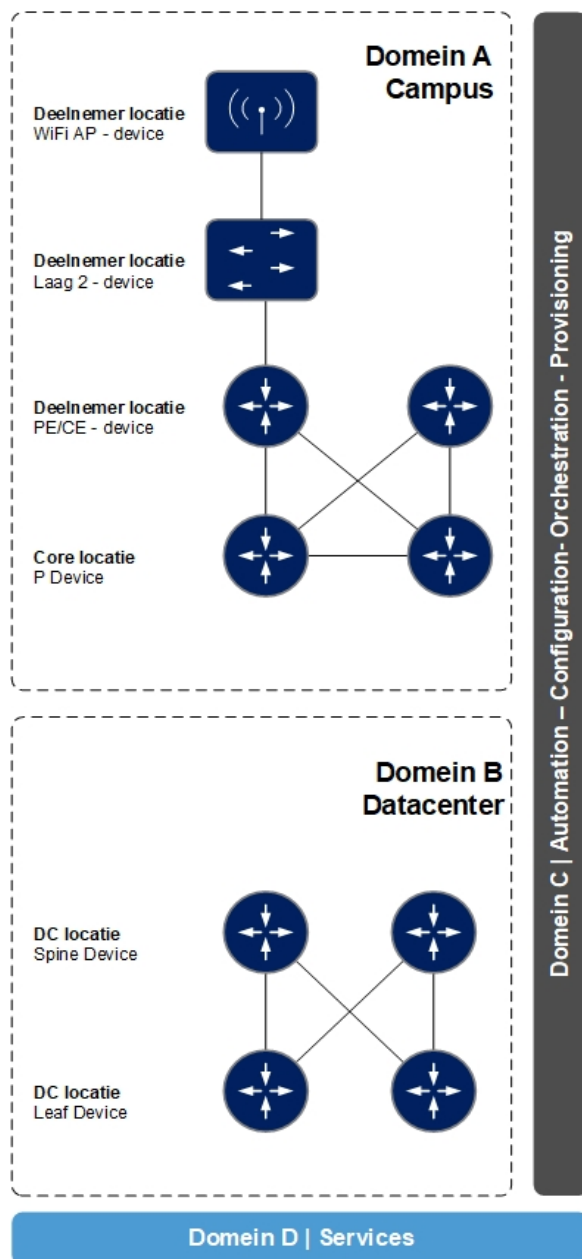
Domein A
Campus

Deelnemer locatie
WiFi AP - device

Deelnemer locatie
Laag 2 - device

Deelnemer locatie
PE/CE - device

Core locatie
P Device

Domein B
Datacenter

DC locatie
Spine Device

DC locatie
Leaf Device

Domein C | Automation – Configuration- Orchestration - Provisioning

Domein D | Services